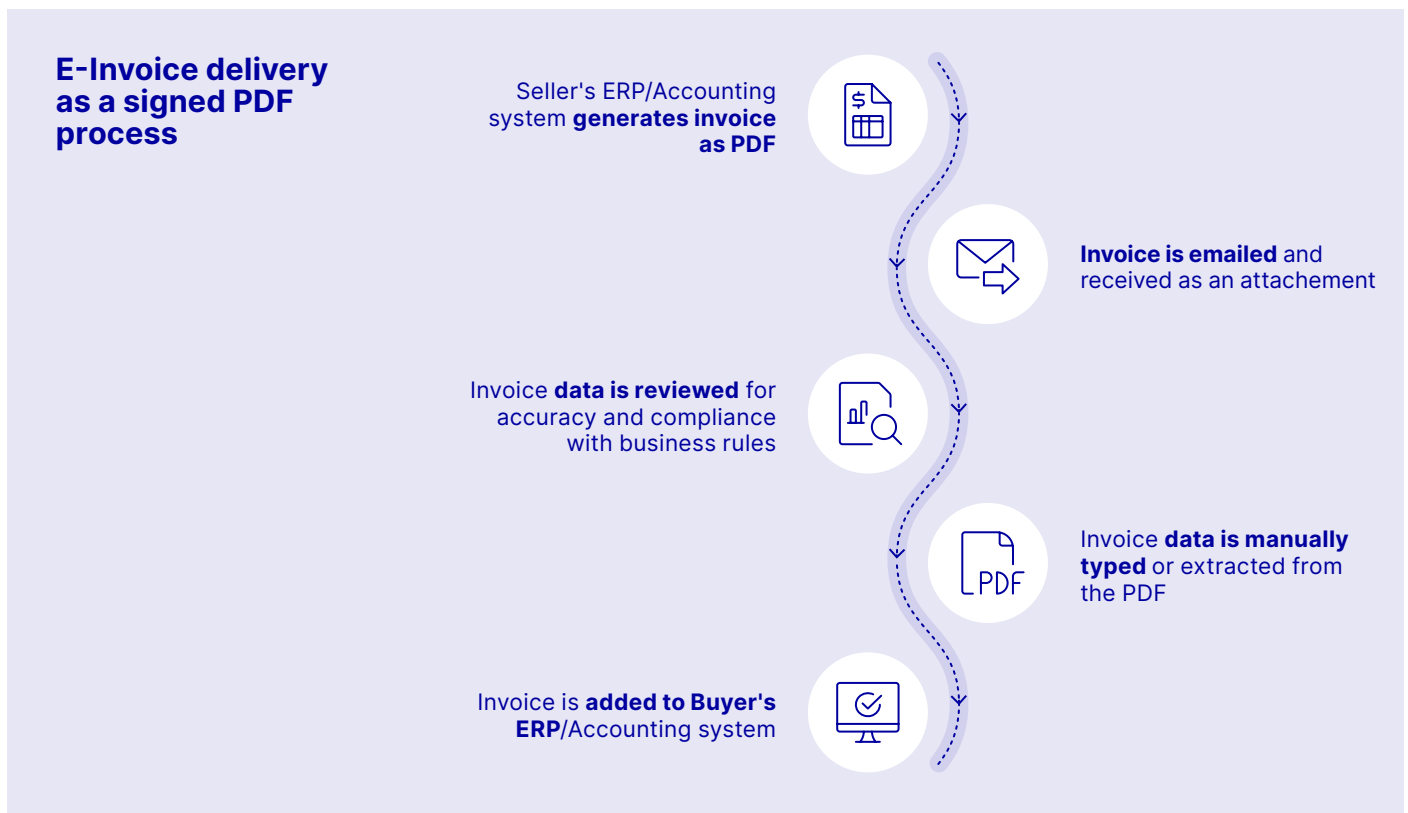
E-Invoice delivery as a signed PDF process

Seller's ERP/Accounting system generates invoice as PDF

$

Invoice is emailed and received as an attachement

Invoice data is reviewed for accuracy and compliance with business rules

PDF

Invoice data is manually typed or extracted from the PDF

Invoice is added to Buyer's ERP/Accounting system